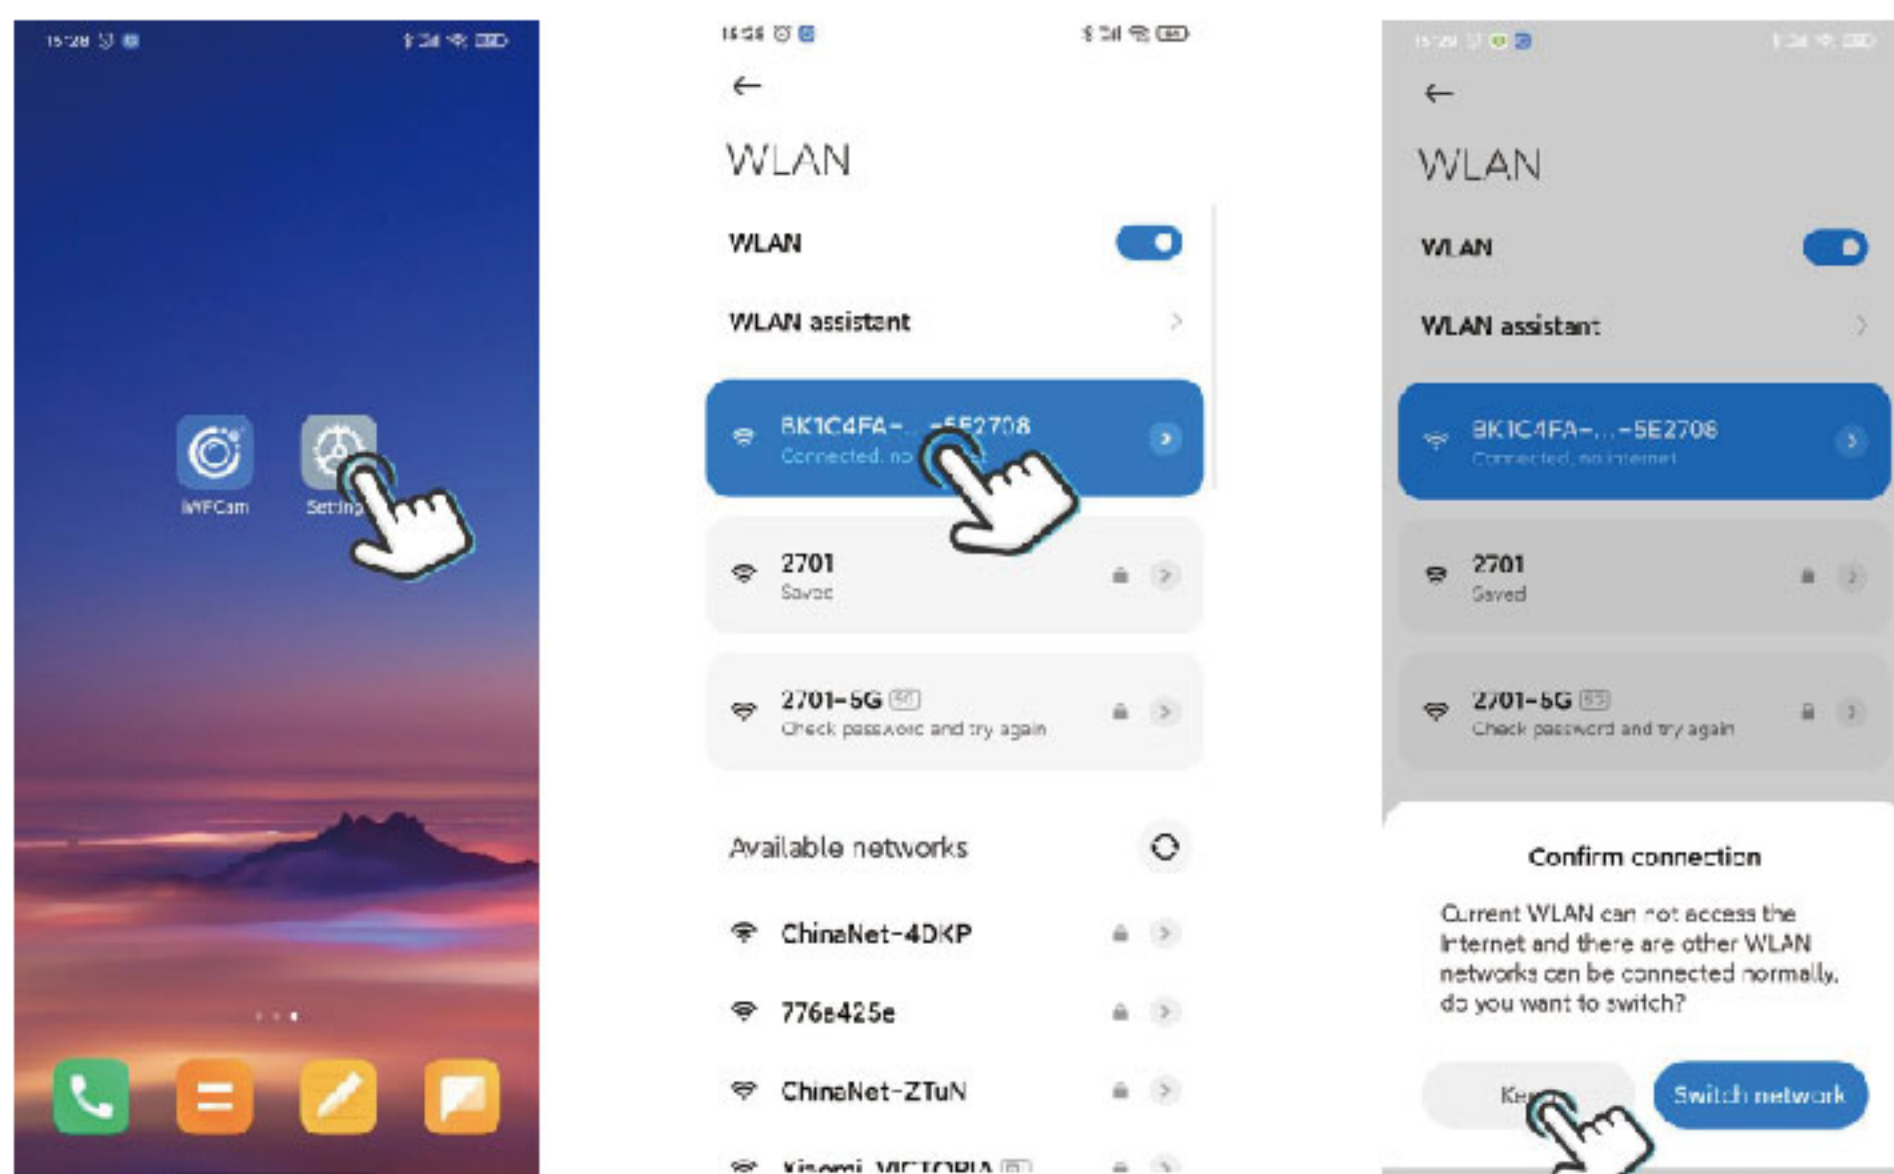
15:28

IWFCam

Settin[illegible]

15:56

←

WLAN

WLAN

WLAN assistant

BK1C4FA-...-5E2708
Connected, no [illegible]

2701
Saved

2701-5G
Check password and try again

Available networks

ChinaNet-4DKP

776e425e

ChinaNet-ZTuN

Xiaomi_VICTORIA

15:29

←

WLAN

WLAN

WLAN assistant

BK1C4FA-...-5E2708
Connected, no internet

2701
Saved

2701-5G
Check password and try again

Confirm connection

Current WLAN can not access the Internet and there are other WLAN networks can be connected normally, do you want to switch?

Ke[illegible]

Switch network